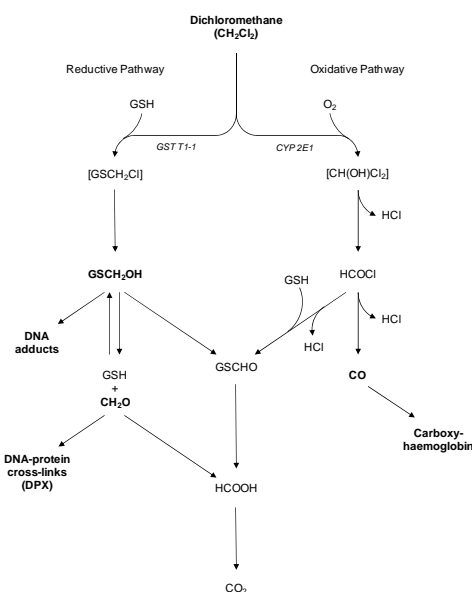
Dichloromethane
($CH_2Cl_2$)

Reductive Pathway

Oxidative Pathway

GSH

$O_2$

GST T1-1

CYP 2E1

[$GSCH_2Cl$]

[$CH(OH)Cl_2$]

HCl

$GSCH_2OH$

HCOCl

GSH

HCl

DNA adducts

HCl

GSCHO

GSH
+
$CH_2O$

CO

Carboxy-haemoglobin

DNA-protein cross-links (DPX)

HCOOH

$CO_2$